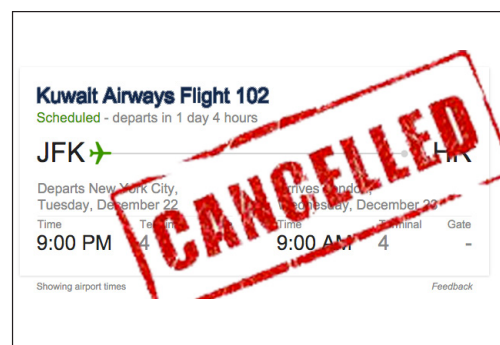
Kuwait Airways Flight 102
Scheduled - departs in 1 day 4 hours

JFK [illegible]HR

Departs New York City, Tuesday, December 22
Time
9:00 PM
Te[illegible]
4

Arrives Londo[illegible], Wednesday, December 2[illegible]
Time
9:00 AM
Terminal
4
Gate
-

Showing airport times
Feedback

CANCELLED